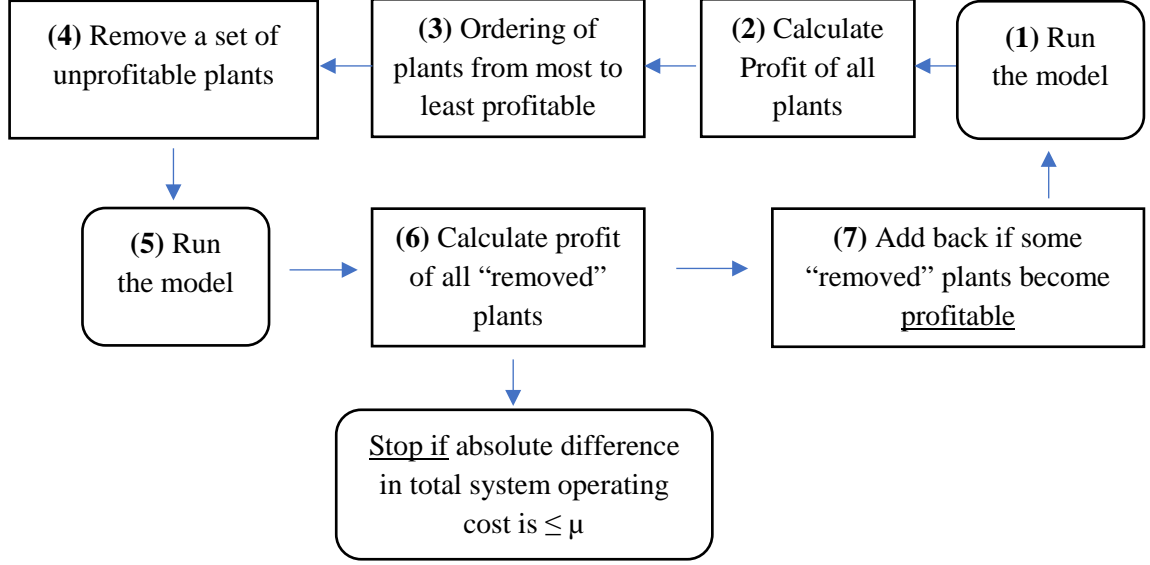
**(1)** Run the model

**(2)** Calculate Profit of all plants

**(3)** Ordering of plants from most to least profitable

**(4)** Remove a set of unprofitable plants

**(5)** Run the model

**(6)** Calculate profit of all "removed" plants

**(7)** Add back if some "removed" plants become profitable

Stop if absolute difference in total system operating cost is $\leq \mu$